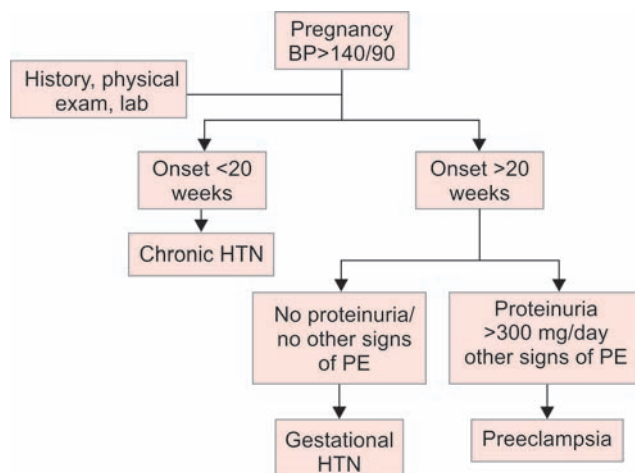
Pregnancy BP>140/90

History, physical exam, lab

Onset <20 weeks

Chronic HTN

Onset >20 weeks

No proteinuria/ no other signs of PE

Gestational HTN

Proteinuria >300 mg/day other signs of PE

Preeclampsia